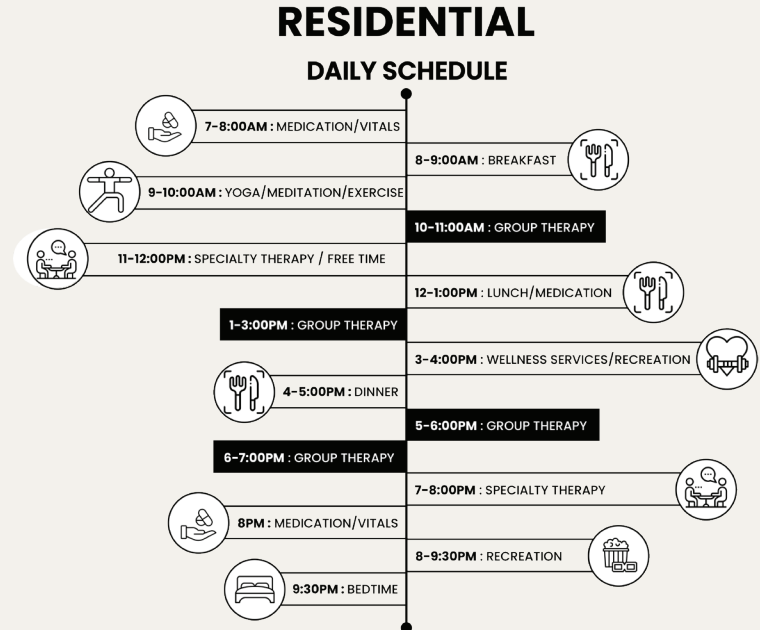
RESIDENTIAL

DAILY SCHEDULE

7-8:00AM : MEDICATION/VITALS

8-9:00AM : BREAKFAST

9-10:00AM : YOGA/MEDITATION/EXERCISE

10-11:00AM : GROUP THERAPY

11-12:00PM : SPECIALTY THERAPY / FREE TIME

12-1:00PM : LUNCH/MEDICATION

1-3:00PM : GROUP THERAPY

3-4:00PM : WELLNESS SERVICES/RECREATION

4-5:00PM : DINNER

5-6:00PM : GROUP THERAPY

6-7:00PM : GROUP THERAPY

7-8:00PM : SPECIALTY THERAPY

8PM : MEDICATION/VITALS

8-9:30PM : RECREATION

9:30PM : BEDTIME